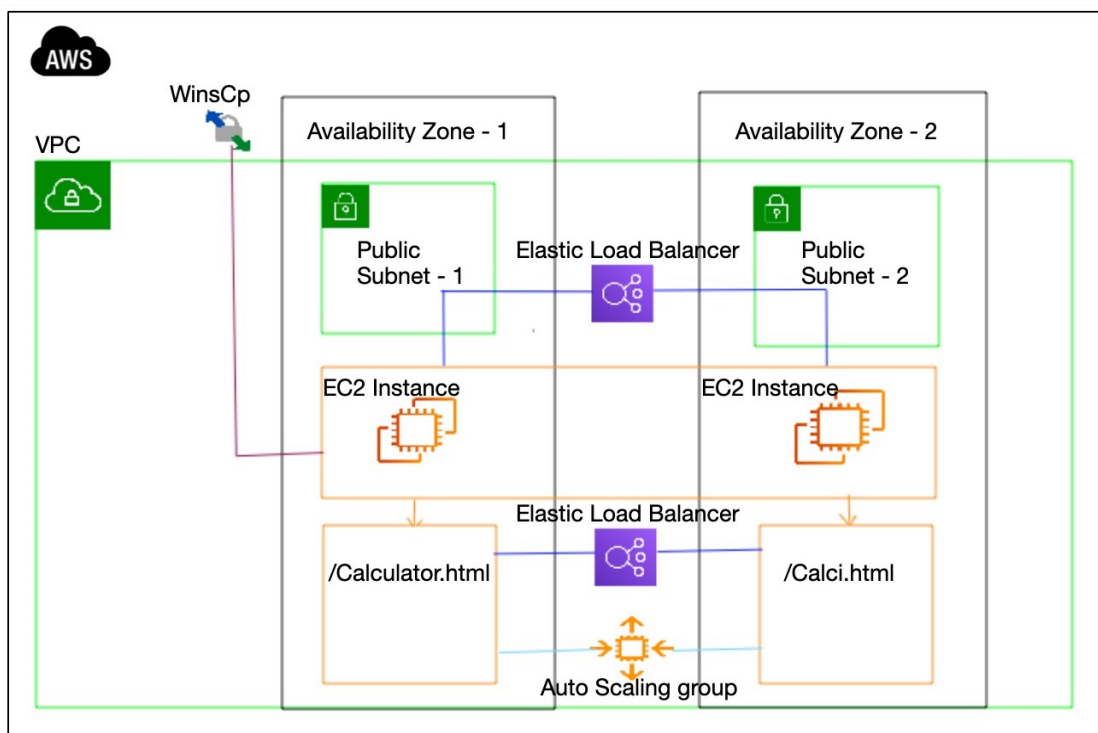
AWS

WinsCp

VPC

Availability Zone - 1

Availability Zone - 2

Public Subnet - 1

Elastic Load Balancer

Public Subnet - 2

EC2 Instance

EC2 Instance

Elastic Load Balancer

/Calculator.html

/Calci.html

Auto Scaling group